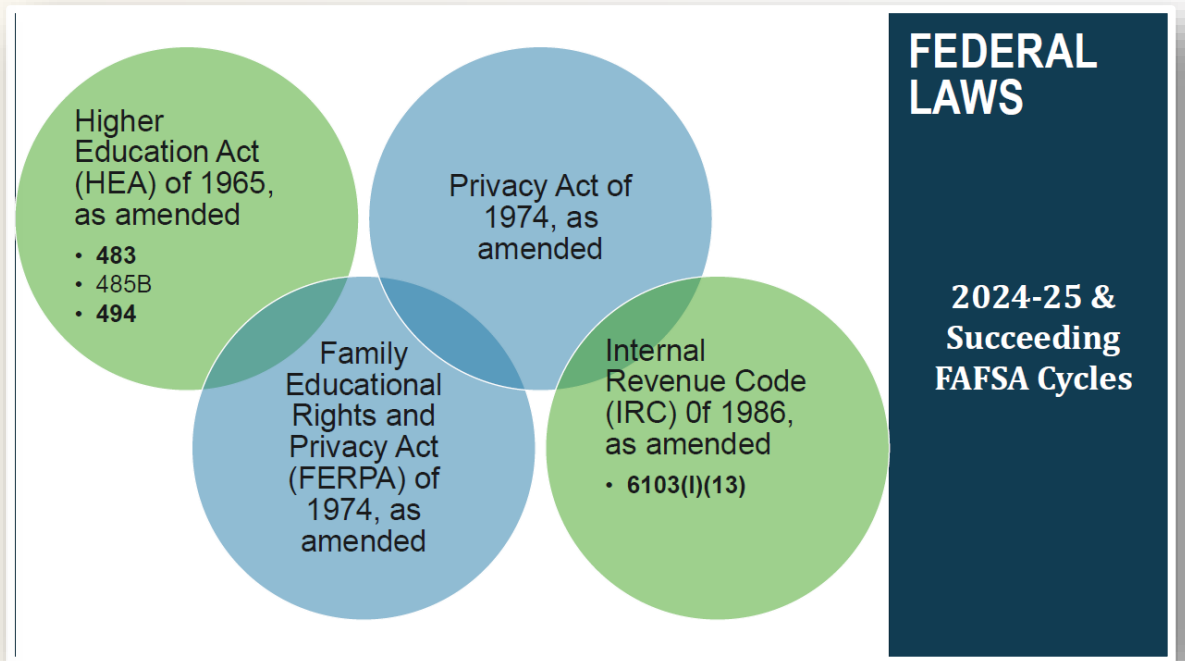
Higher Education Act (HEA) of 1965, as amended

- **483**
- 485B
- **494**

Privacy Act of 1974, as amended

Family Educational Rights and Privacy Act (FERPA) of 1974, as amended

Internal Revenue Code (IRC) 0f 1986, as amended

- **6103(l)(13)**

FEDERAL LAWS

2024-25 & Succeeding FAFSA Cycles